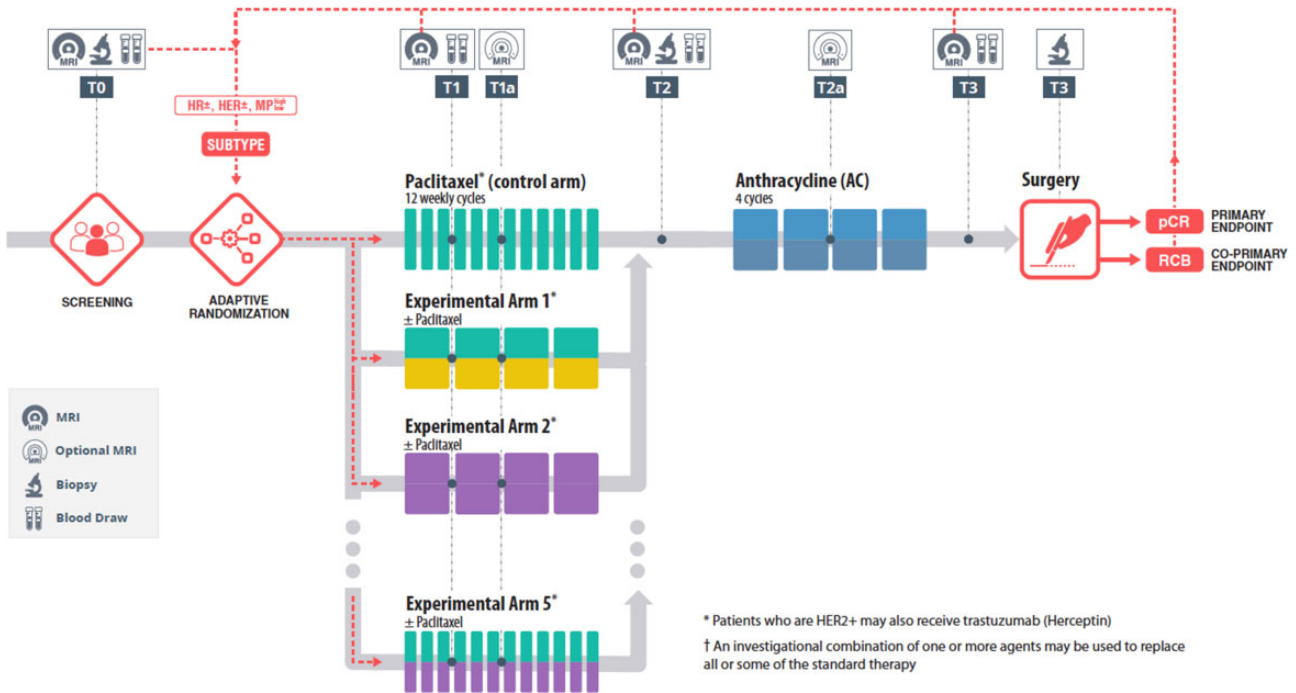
MRI
T0
HR±, HER±, MP$^{high}_{low}$
SUBTYPE
MRI
T1
MRI
T1a
MRI
T2
MRI
T2a
MRI
T3
T3

SCREENING

ADAPTIVE RANDOMIZATION

Paclitaxel* (control arm)
12 weekly cycles

Anthracycline (AC)
4 cycles

Surgery

pCR PRIMARY ENDPOINT
RCB CO-PRIMARY ENDPOINT

Experimental Arm 1*
± Paclitaxel

Experimental Arm 2*
± Paclitaxel

Experimental Arm 5*
± Paclitaxel

MRI
MRI
Optional MRI
Biopsy
Blood Draw

* Patients who are HER2+ may also receive trastuzumab (Herceptin)

† An investigational combination of one or more agents may be used to replace all or some of the standard therapy